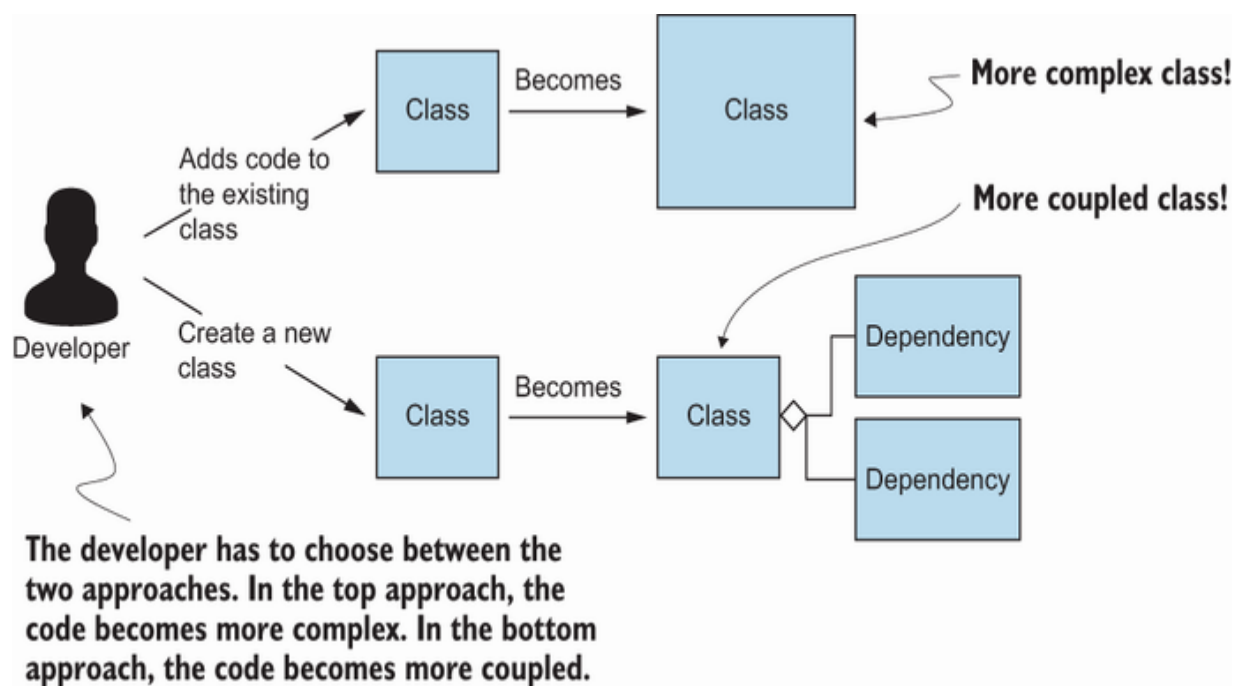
Class

Becomes

Class

More complex class!

Adds code to the existing class

More coupled class!

Developer

Create a new class

Class

Becomes

Class

Dependency

Dependency

The developer has to choose between the two approaches. In the top approach, the code becomes more complex. In the bottom approach, the code becomes more coupled.